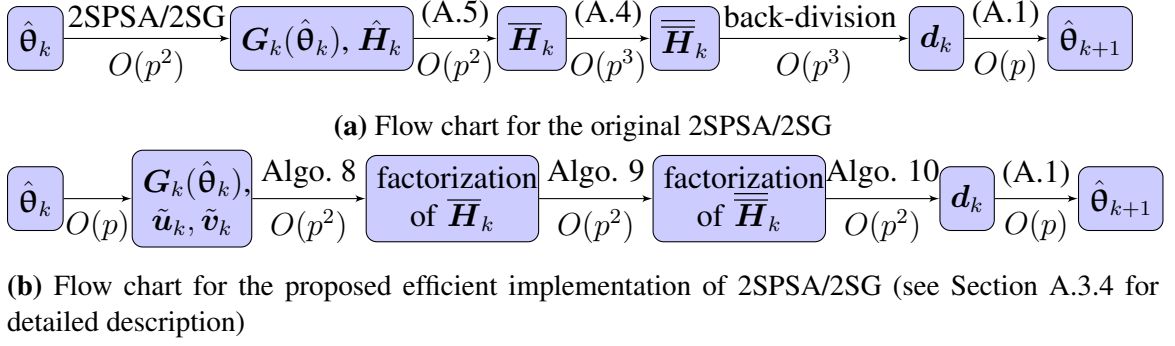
$\hat{\theta}_k$ 2SPSA/2SG $O(p^2)$ $\boldsymbol{G}_k(\hat{\theta}_k)$, $\hat{\boldsymbol{H}}_k$ (A.5) $O(p^2)$ $\overline{\boldsymbol{H}}_k$ (A.4) $O(p^3)$ $\overline{\overline{\boldsymbol{H}}}_k$ back-division $O(p^3)$ $\boldsymbol{d}_k$ (A.1) $O(p)$ $\hat{\theta}_{k+1}$

**(a)** Flow chart for the original 2SPSA/2SG

$\hat{\theta}_k$ $O(p)$ $\boldsymbol{G}_k(\hat{\theta}_k)$, $\tilde{\boldsymbol{u}}_k, \tilde{\boldsymbol{v}}_k$ Algo. 8 $O(p^2)$ factorization of $\overline{\boldsymbol{H}}_k$ Algo. 9 $O(p^2)$ factorization of $\overline{\overline{\boldsymbol{H}}}_k$ Algo. 10 $O(p^2)$ $\boldsymbol{d}_k$ (A.1) $O(p)$ $\hat{\theta}_{k+1}$

**(b)** Flow chart for the proposed efficient implementation of 2SPSA/2SG (see Section A.3.4 for detailed description)